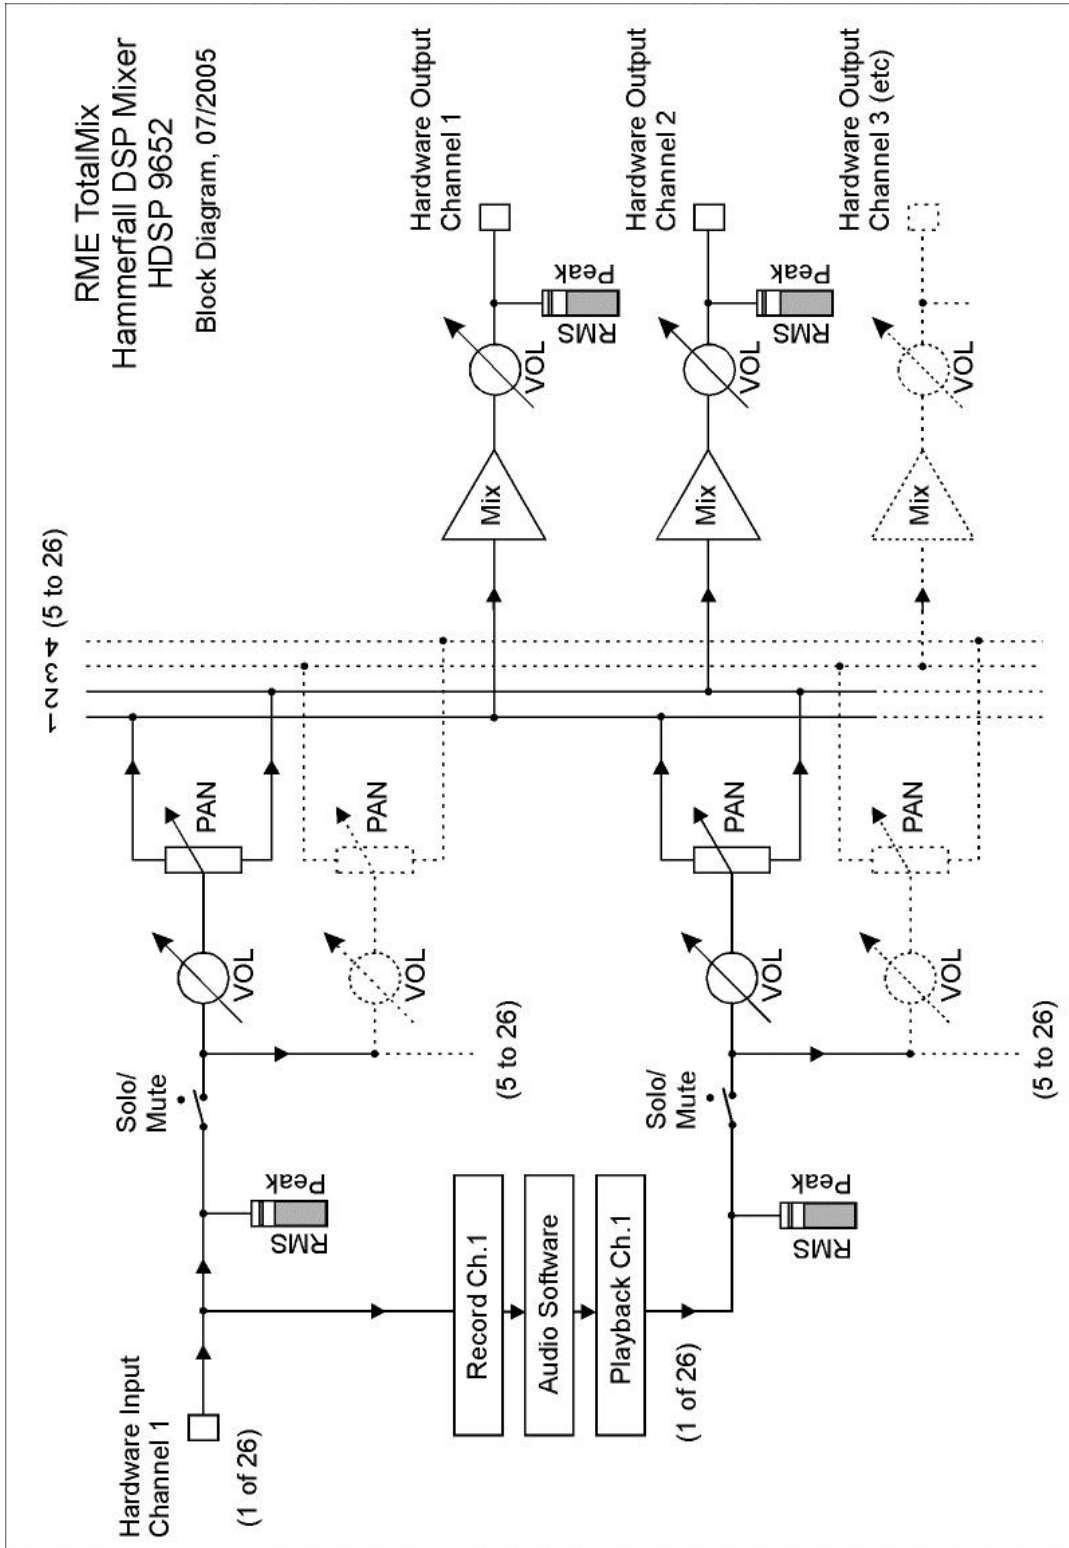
RME TotalMix
Hammerfall DSP Mixer
HDSP 9652
Block Diagram, 07/2005

Hardware Output
Channel 1

Hardware Output
Channel 2

Hardware Output
Channel 3 (etc)

Peak
RMS
VOL
Mix

Peak
RMS
VOL
Mix

VOL
Mix

1 2 3 4 (5 to 26)

PAN
PAN
PAN
PAN

VOL
VOL
VOL
VOL

Solo/
Mute

(5 to 26)

Solo/
Mute

(5 to 26)

Peak
RMS

Peak
RMS

Record Ch.1
Audio Software
Playback Ch.1

Hardware Input
Channel 1

(1 of 26)

(1 of 26)